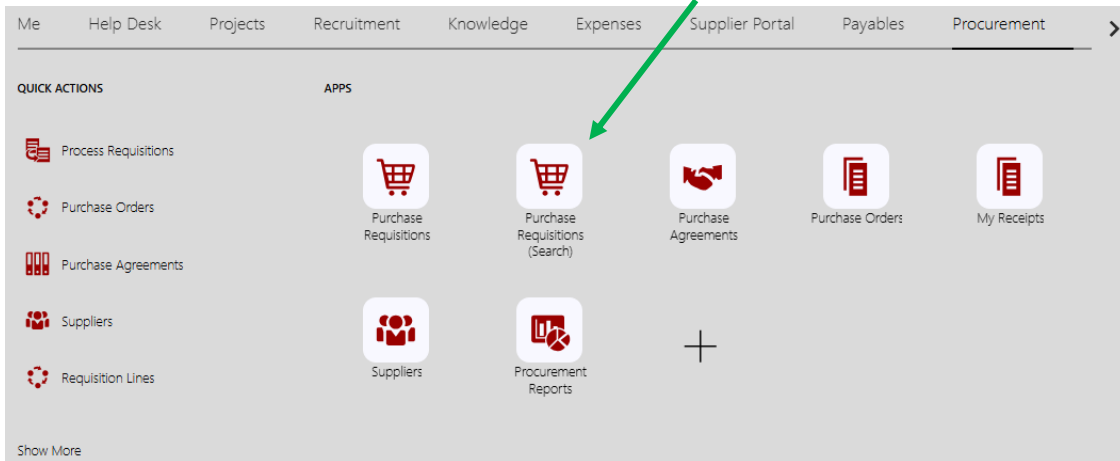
Me Help Desk Projects Recruitment Knowledge Expenses Supplier Portal Payables Procurement

QUICK ACTIONS

Process Requisitions

Purchase Orders

Purchase Agreements

Suppliers

Requisition Lines

Show More

APPS

Purchase Requisitions

Purchase Requisitions (Search)

Purchase Agreements

Purchase Orders

My Receipts

Suppliers

Procurement Reports